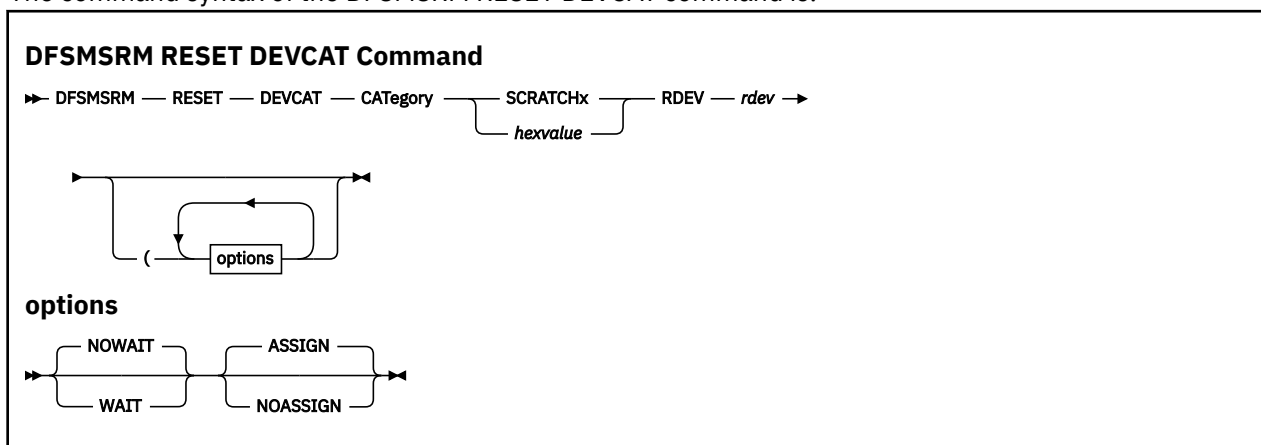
The command syntax of the DFSMSRM RESET DEVCAT command is:

**DFSMSRM RESET DEVCAT Command**

DFSMSRM RESET DEVCAT CATegory SCRATCHx hexvalue RDEV rdev

( options

**options**

NOWAIT WAIT ASSIGN NOASSIGN